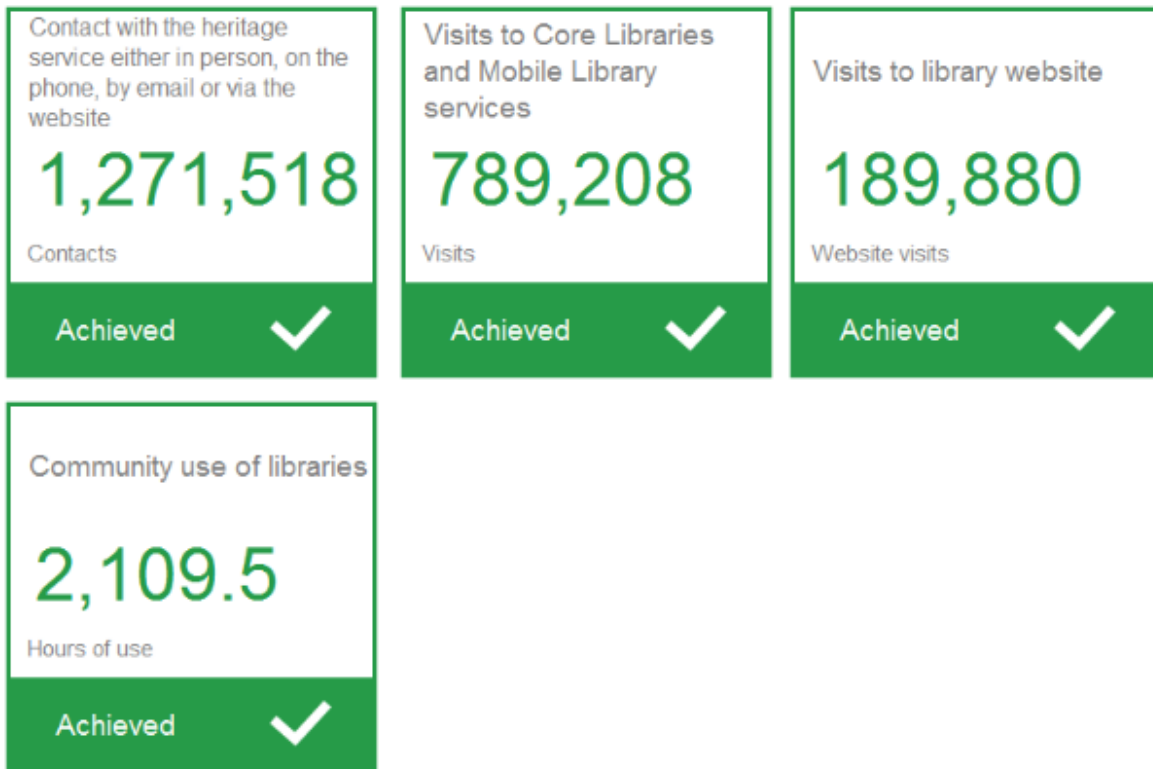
Contact with the heritage service either in person, on the phone, by email or via the website

1,271,518

Contacts

Achieved

Visits to Core Libraries and Mobile Library services

789,208

Visits

Achieved

Visits to library website

189,880

Website visits

Achieved

Community use of libraries

2,109.5

Hours of use

Achieved